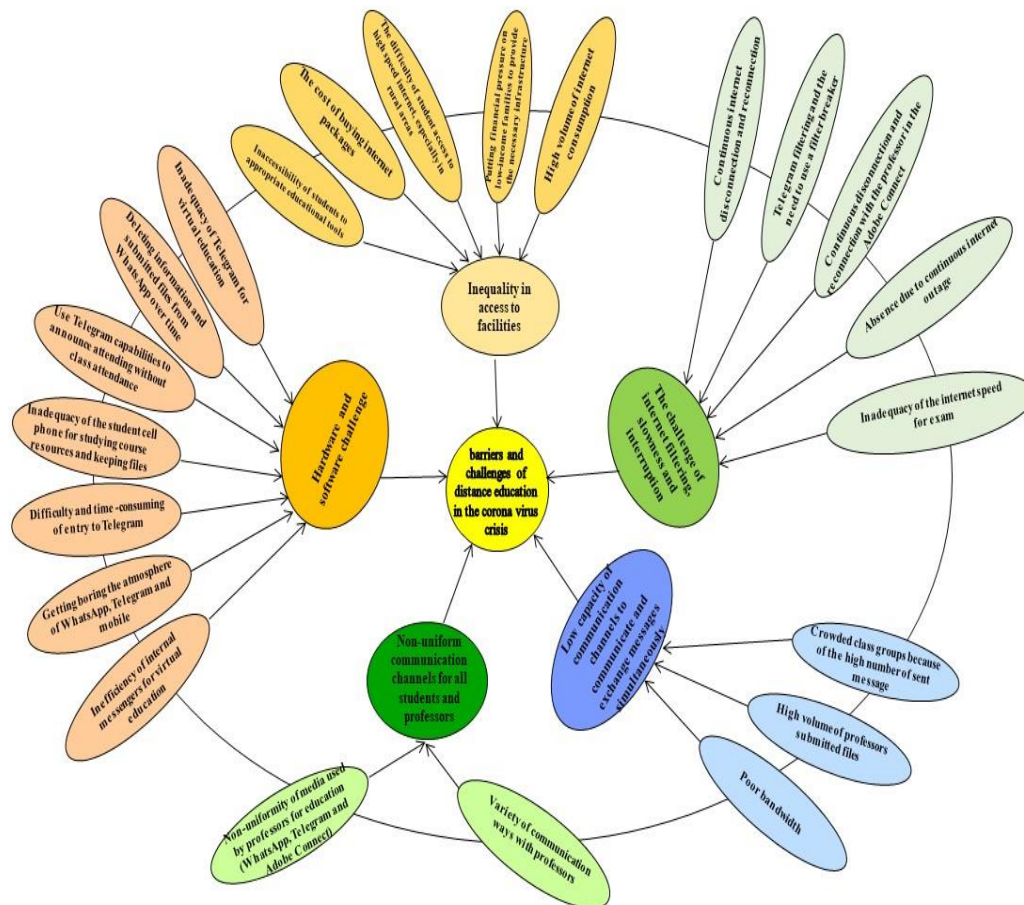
barriers and challenges of distance education in the corona virus crisis

Inequality in access to facilities

Inaccessibility of students to appropriate educational tools

The cost of buying internet packages

The difficulty of student access to high speed internet, especially in rural areas

Putting financial pressure on low-income families to provide the necessary infrastructure

High volume of internet consumption

The challenge of internet filtering, slowness and interruption

Continuous internet disconnection and reconnection

Telegram filtering and the need to use a filter breaker

Continuous disconnection and reconnection with the professor in the Adobe Connect

Absence due to continuous internet outage

Inadequacy of the internet speed for exam

Low capacity of communication channels to communicate and exchange messages simultaneously

Crowded class groups because of the high number of sent message

High volume of professors submitted files

Poor bandwidth

Non-uniform communication channels for all students and professors

Non-uniformity of media used by professors for education (WhatsApp, Telegram and Adobe Connect)

Variety of communication ways with professors

Hardware and software challenge

Inadequacy of Telegram for virtual education

Deleting information and submitted files from WhatsApp over time

Use Telegram capabilities to announce attending without class attendance

Inadequacy of the student cell phone for studying course resources and keeping files

Difficulty and time -consuming of entry to Telegram

Getting boring the atmosphere of WhatsApp, Telegram and mobile

Inefficiency of internal messengers for virtual education